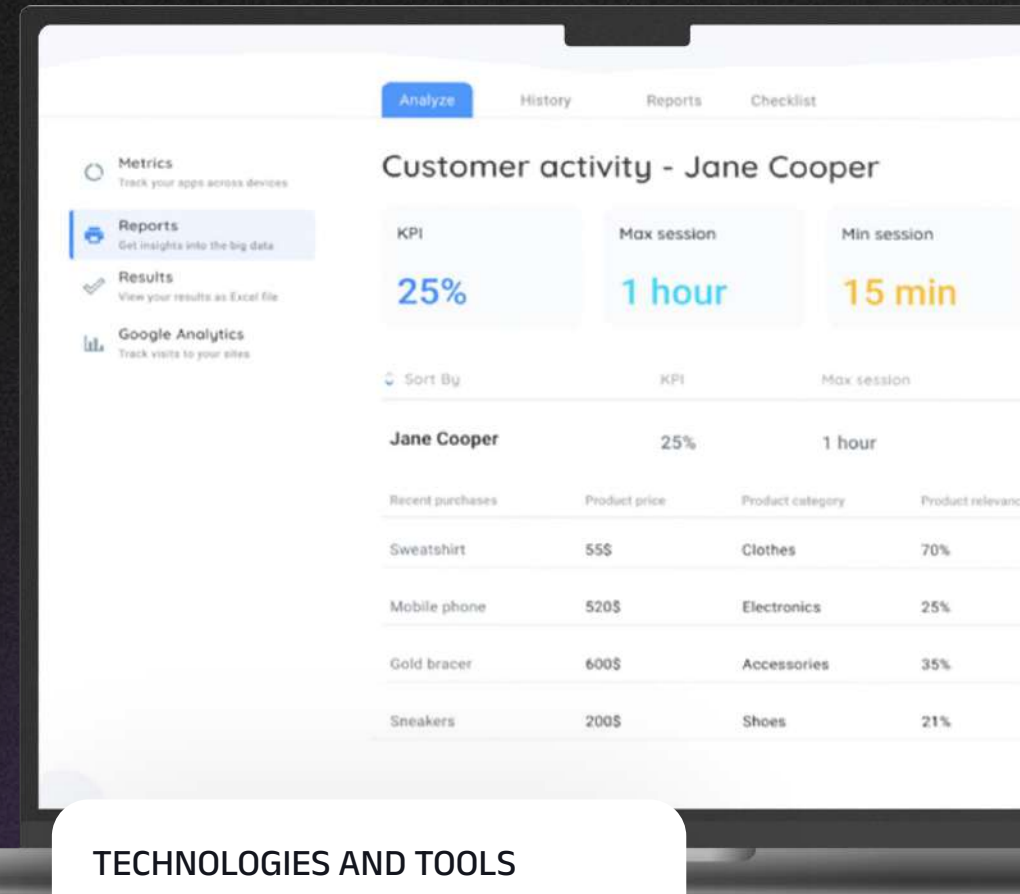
Analyze History Reports Checklist

Metrics
Track your apps across devices

Reports
Get insights into the big data

Results
View your results as Excel file

Google Analytics
Track visits to your sites

Customer activity - Jane Cooper

KPI
25%

Max session
1 hour

Min session
15 min

Sort By KPI Max session

Jane Cooper 25% 1 hour

| Recent purchases | Product price | Product category | Product relevanc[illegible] |
|---|---|---|---|
| Sweatshirt | 55$ | Clothes | 70% |
| Mobile phone | 520$ | Electronics | 25% |
| Gold bracer | 600$ | Accessories | 35% |
| Sneakers | 200$ | Shoes | 21% |

TECHNOLOGIES AND TOOLS